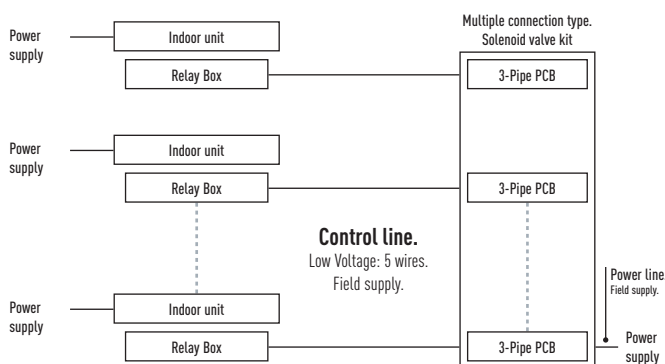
Multiple connection type.
Solenoid valve kit

Power supply

Indoor unit

Relay Box

3-Pipe PCB

Power supply

Indoor unit

Relay Box

3-Pipe PCB

Control line.
Low Voltage: 5 wires.
Field supply.

Power line
Field supply.

Power supply

Indoor unit

Relay Box

3-Pipe PCB

Power supply